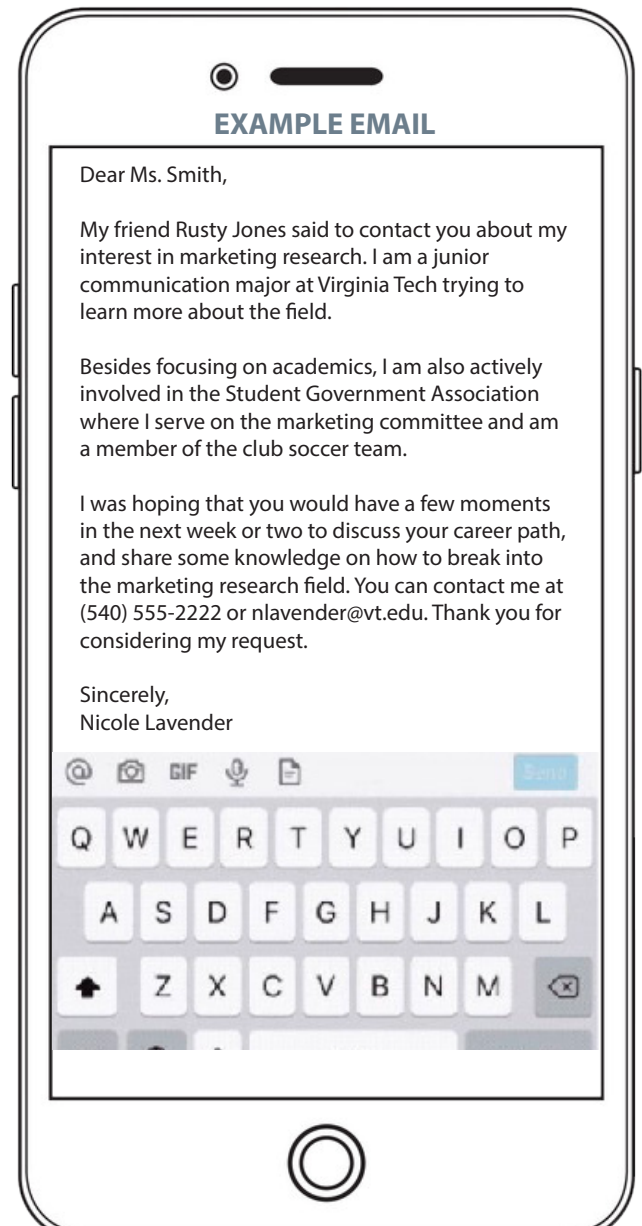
EXAMPLE EMAIL

Dear Ms. Smith,

My friend Rusty Jones said to contact you about my interest in marketing research. I am a junior communication major at Virginia Tech trying to learn more about the field.

Besides focusing on academics, I am also actively involved in the Student Government Association where I serve on the marketing committee and am a member of the club soccer team.

I was hoping that you would have a few moments in the next week or two to discuss your career path, and share some knowledge on how to break into the marketing research field. You can contact me at (540) 555-2222 or nlavender@vt.edu. Thank you for considering my request.

Sincerely,
Nicole Lavender

@ GIF Send

Q W E R T Y U I O P
A S D F G H J K L
Z X C V B N M